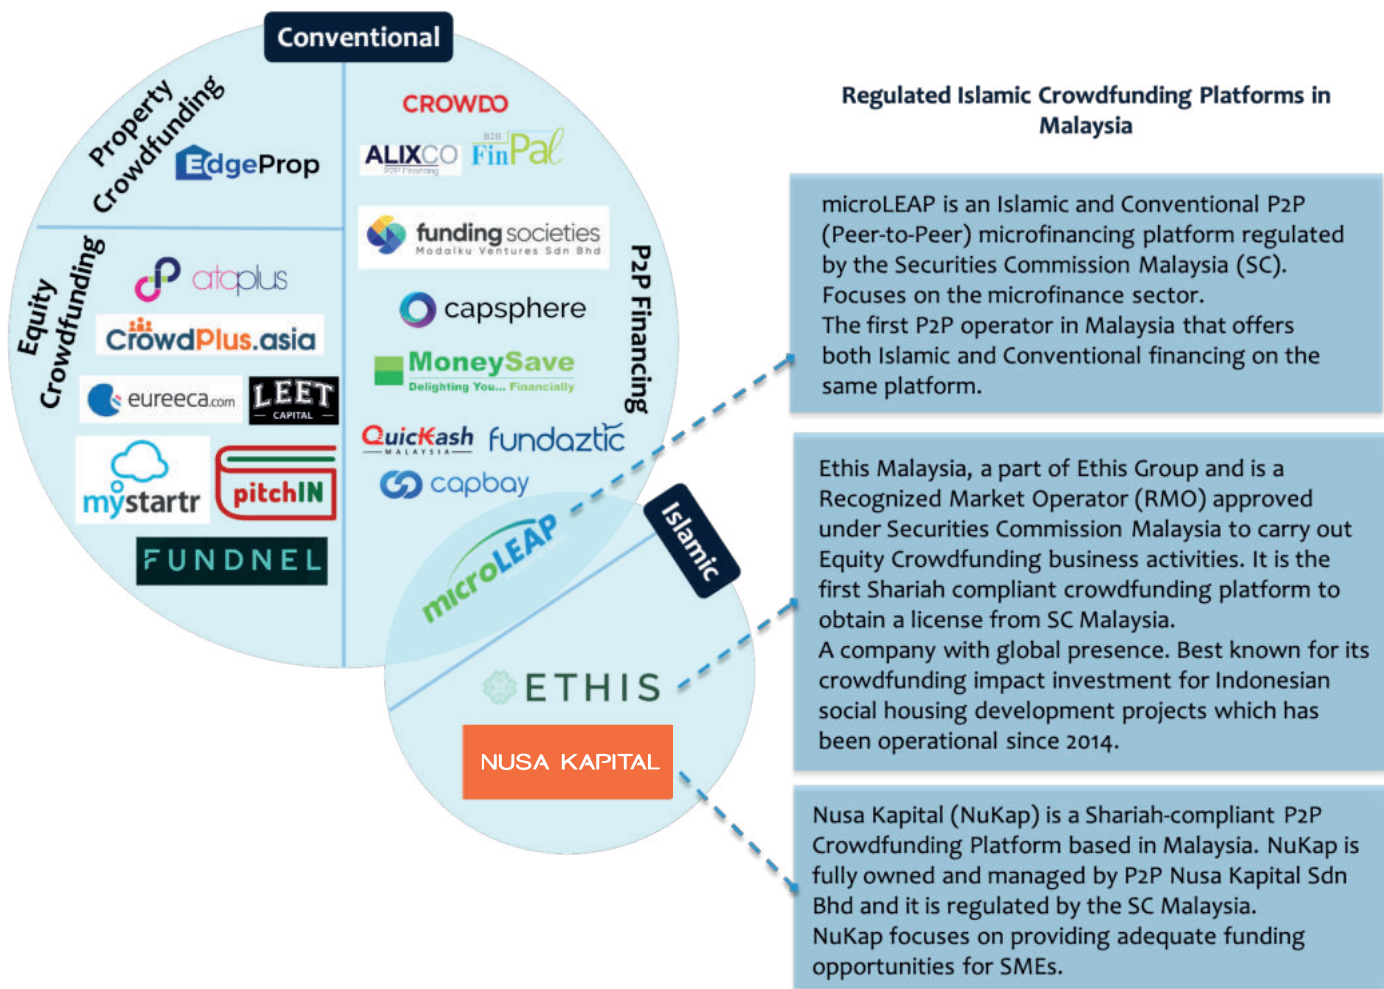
Conventional

Property Crowdfunding

EdgeProp

Equity Crowdfunding

atoplus

CrowdPlus.asia

eureeca.com

LEET CAPITAL

mystartr

pitchIN

FUNDNEL

CROWDO

ALIXCO P2P Financing

B2B FinPal

funding societies Modalku Ventures Sdn Bhd

capsphere

MoneySave Delighting You... Financially

QuicKash MALAYSIA

fundaztic

capbay

P2P Financing

Islamic

microLEAP

ETHIS

NUSA KAPITAL

Regulated Islamic Crowdfunding Platforms in Malaysia

microLEAP is an Islamic and Conventional P2P (Peer-to-Peer) microfinancing platform regulated by the Securities Commission Malaysia (SC). Focuses on the microfinance sector.
The first P2P operator in Malaysia that offers both Islamic and Conventional financing on the same platform.

Ethis Malaysia, a part of Ethis Group and is a Recognized Market Operator (RMO) approved under Securities Commission Malaysia to carry out Equity Crowdfunding business activities. It is the first Shariah compliant crowdfunding platform to obtain a license from SC Malaysia.
A company with global presence. Best known for its crowdfunding impact investment for Indonesian social housing development projects which has been operational since 2014.

Nusa Kapital (NuKap) is a Shariah-compliant P2P Crowdfunding Platform based in Malaysia. NuKap is fully owned and managed by P2P Nusa Kapital Sdn Bhd and it is regulated by the SC Malaysia.
NuKap focuses on providing adequate funding opportunities for SMEs.